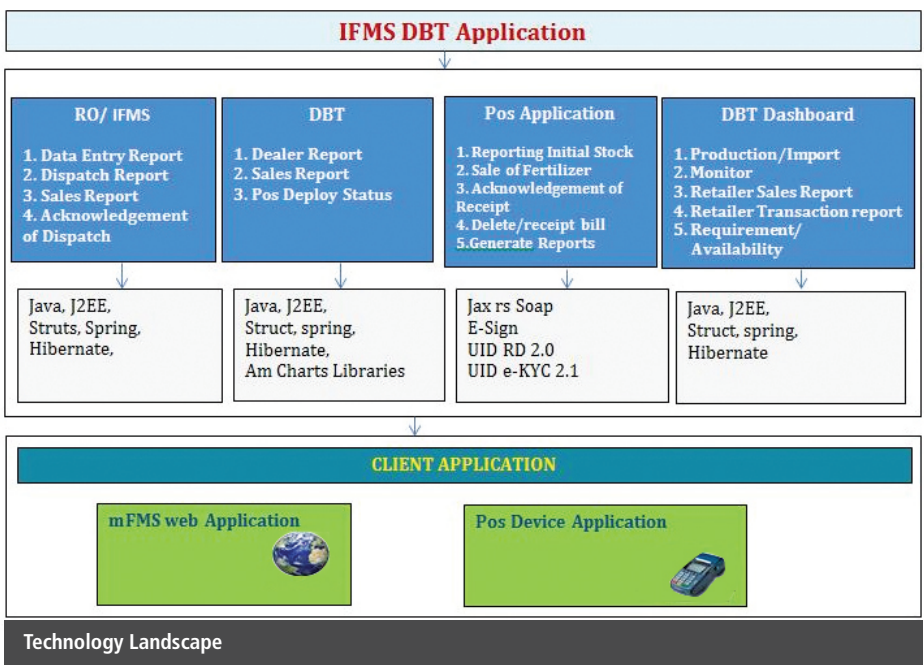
IFMS DBT Application

RO/ IFMS

1. Data Entry Report
2. Dispatch Report
3. Sales Report
4. Acknowledgement of Dispatch

Java, J2EE, Struts, Spring, Hibernate,

DBT

1. Dealer Report
2. Sales Report
3. Pos Deploy Status

Java, J2EE, Struct, spring, Hibernate, Am Charts Libraries

Pos Application

1. Reporting Initial Stock
2. Sale of Fertilizer
3. Acknowledgement of Receipt
4. Delete/receipt bill
5.Generate Reports

Jax rs Soap
E-Sign
UID RD 2.0
UID e-KYC 2.1

DBT Dashboard

1. Production/Import
2. Monitor
3. Retailer Sales Report
4. Retailer Transaction report
5. Requirement/ Availability

Java, J2EE, Struct, spring, Hibernate

CLIENT APPLICATION

mFMS web Application

Pos Device Application

Technology Landscape